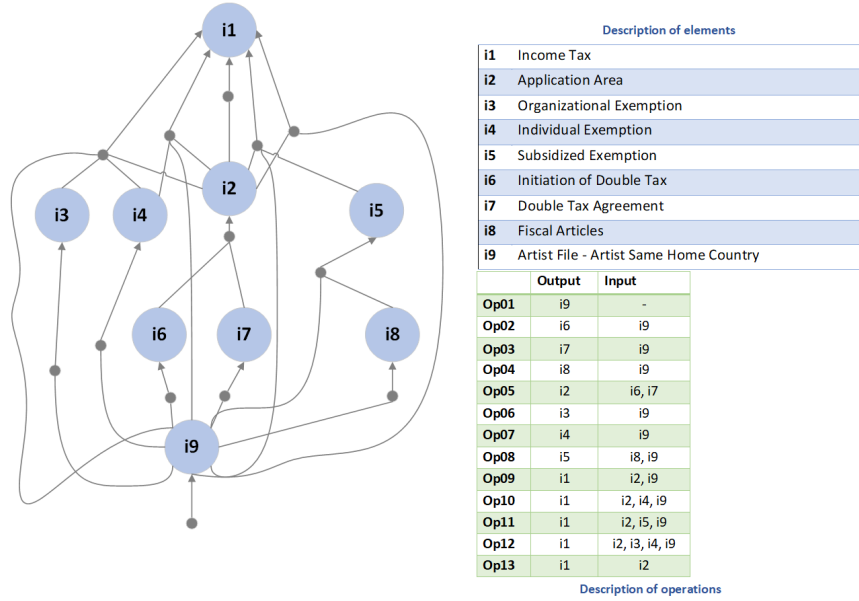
i1

i3

i4

i2

i5

i6

i7

i8

i9

Description of elements

| i1 | Income Tax |
|---|---|
| i2 | Application Area |
| i3 | Organizational Exemption |
| i4 | Individual Exemption |
| i5 | Subsidized Exemption |
| i6 | Initiation of Double Tax |
| i7 | Double Tax Agreement |
| i8 | Fiscal Articles |
| i9 | Artist File - Artist Same Home Country |

| | Output | Input |
|---|---|---|
| Op01 | i9 | - |
| Op02 | i6 | i9 |
| Op03 | i7 | i9 |
| Op04 | i8 | i9 |
| Op05 | i2 | i6, i7 |
| Op06 | i3 | i9 |
| Op07 | i4 | i9 |
| Op08 | i5 | i8, i9 |
| Op09 | i1 | i2, i9 |
| Op10 | i1 | i2, i4, i9 |
| Op11 | i1 | i2, i5, i9 |
| Op12 | i1 | i2, i3, i4, i9 |
| Op13 | i1 | i2 |

Description of operations